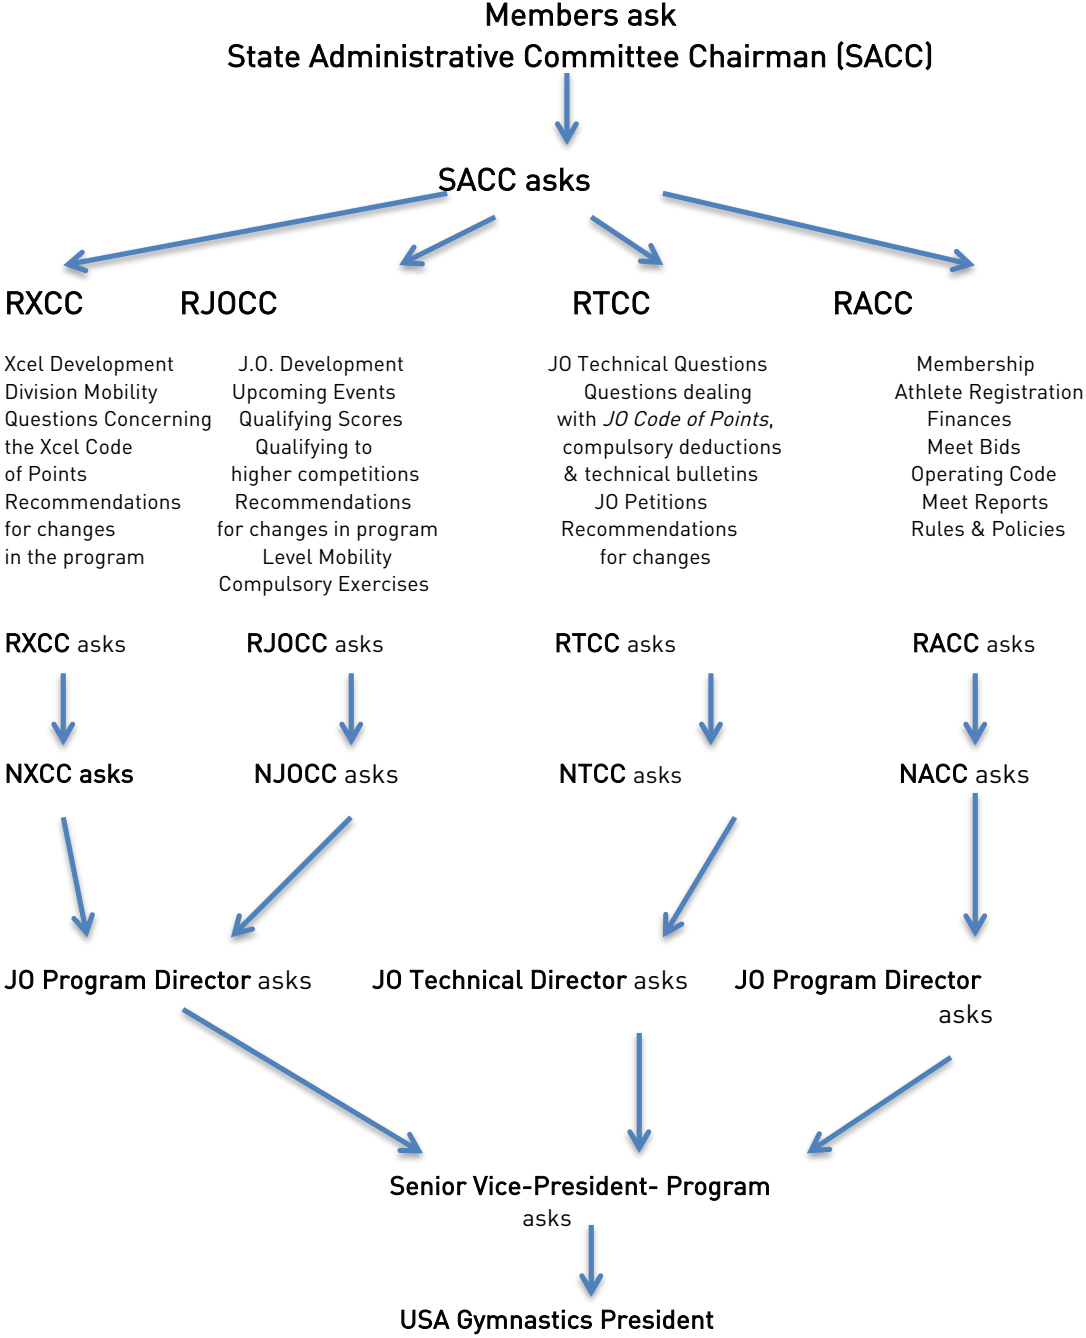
Members ask
State Administrative Committee Chairman (SACC)

SACC asks

RXCC

Xcel Development
Division Mobility
Questions Concerning the Xcel Code of Points
Recommendations for changes in the program

RJOCC

J.O. Development
Upcoming Events
Qualifying Scores
Qualifying to higher competitions
Recommendations for changes in program
Level Mobility
Compulsory Exercises

RTCC

JO Technical Questions
Questions dealing with JO Code of Points, compulsory deductions & technical bulletins
JO Petitions
Recommendations for changes

RACC

Membership
Athlete Registration
Finances
Meet Bids
Operating Code
Meet Reports
Rules & Policies

RXCC asks

RJOCC asks

RTCC asks

RACC asks

NXCC asks

NJOCC asks

NTCC asks

NACC asks

JO Program Director asks

JO Technical Director asks

JO Program Director asks

Senior Vice-President- Program asks

USA Gymnastics President